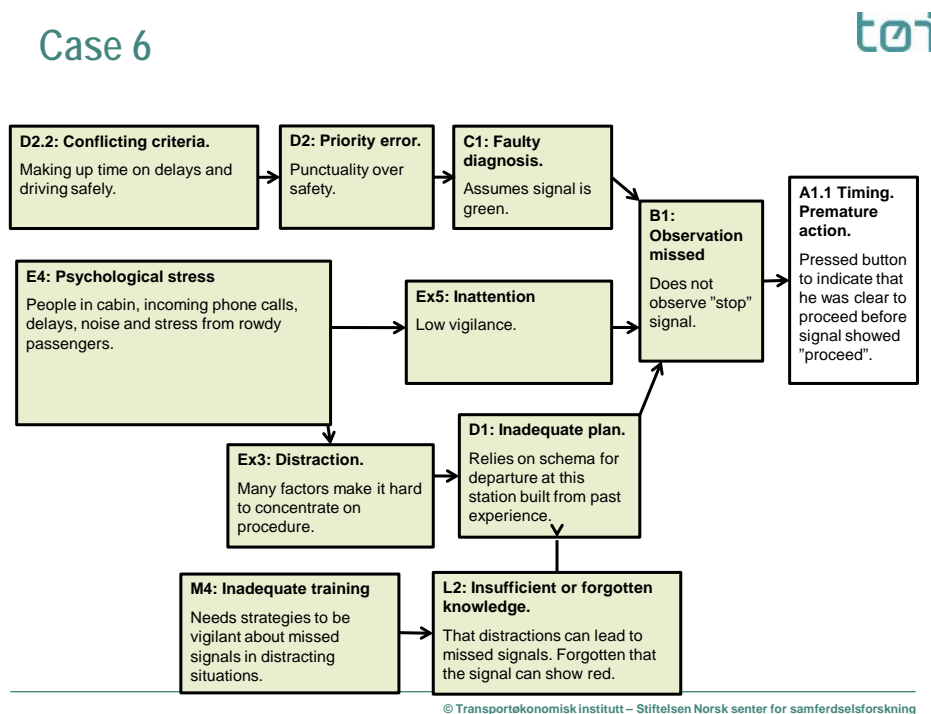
Case 6

tøi

D2.2: Conflicting criteria.
Making up time on delays and driving safely.

D2: Priority error.
Punctuality over safety.

C1: Faulty diagnosis.
Assumes signal is green.

B1: Observation missed
Does not observe "stop" signal.

A1.1 Timing. Premature action.
Pressed button to indicate that he was clear to proceed before signal showed "proceed".

E4: Psychological stress
People in cabin, incoming phone calls, delays, noise and stress from rowdy passengers.

Ex5: Inattention
Low vigilance.

D1: Inadequate plan.
Relies on schema for departure at this station built from past experience.

Ex3: Distraction.
Many factors make it hard to concentrate on procedure.

M4: Inadequate training
Needs strategies to be vigilant about missed signals in distracting situations.

L2: Insufficient or forgotten knowledge.
That distractions can lead to missed signals. Forgotten that the signal can show red.

© Transportøkonomisk institutt – Stiftelsen Norsk senter for samferdselsforskning